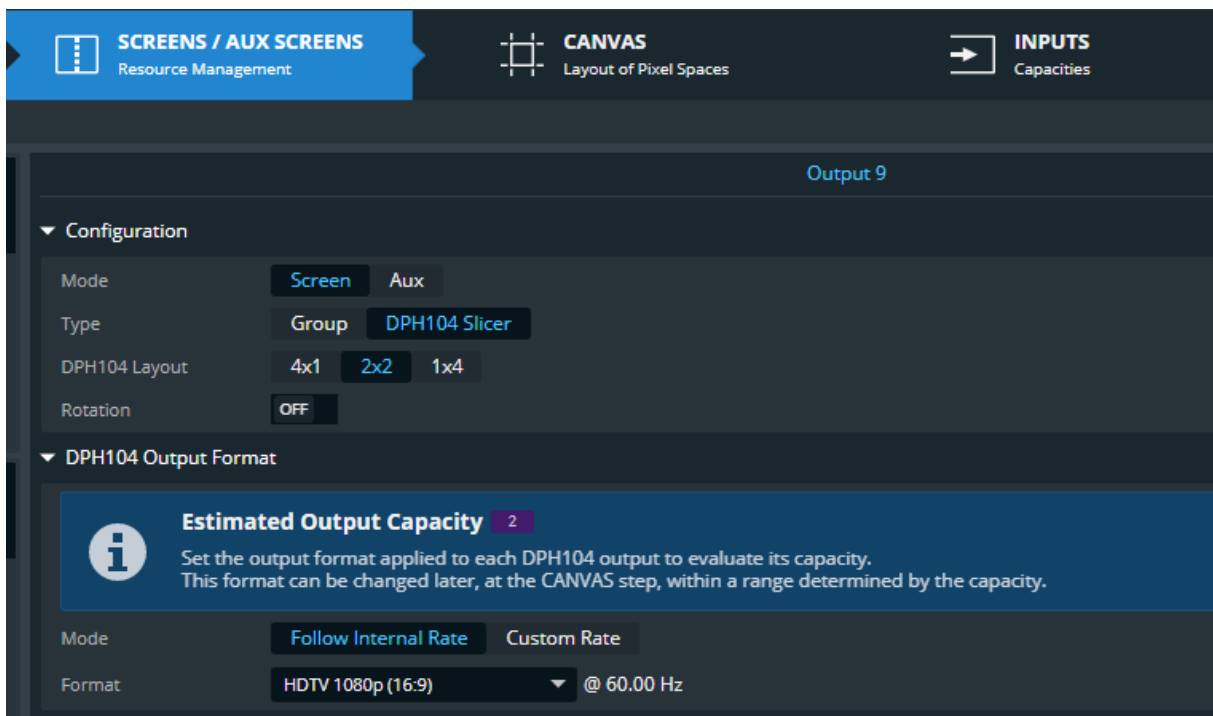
SCREENS / AUX SCREENS
Resource Management

CANVAS
Layout of Pixel Spaces

INPUTS
Capacities

Output 9

Configuration

Mode Screen Aux

Type Group DPH104 Slicer

DPH104 Layout 4x1 2x2 1x4

Rotation OFF

DPH104 Output Format

Estimated Output Capacity 2

Set the output format applied to each DPH104 output to evaluate its capacity.
This format can be changed later, at the CANVAS step, within a range determined by the capacity.

Mode Follow Internal Rate Custom Rate

Format HDTV 1080p (16:9) @ 60.00 Hz